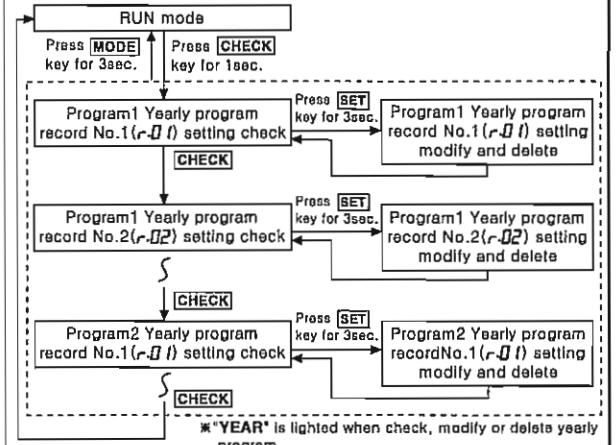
RUN mode

Press MODE key for 3sec.

Press CHECK key for 1sec.

Program1 Yearly program record No.1(r-01) setting check

Press SET key for 3sec.

Program1 Yearly program record No.1(r-01) setting modify and delete

CHECK

Program1 Yearly program record No.2(r-02) setting check

Press SET key for 3sec.

Program1 Yearly program record No.2(r-02) setting modify and delete

CHECK

Program2 Yearly program record No.1(r-01) setting check

Press SET key for 3sec.

Program2 Yearly program recordNo.1(r-01) setting modify and delete

CHECK

※"YEAR" is lighted when check, modify or delete yearly program.